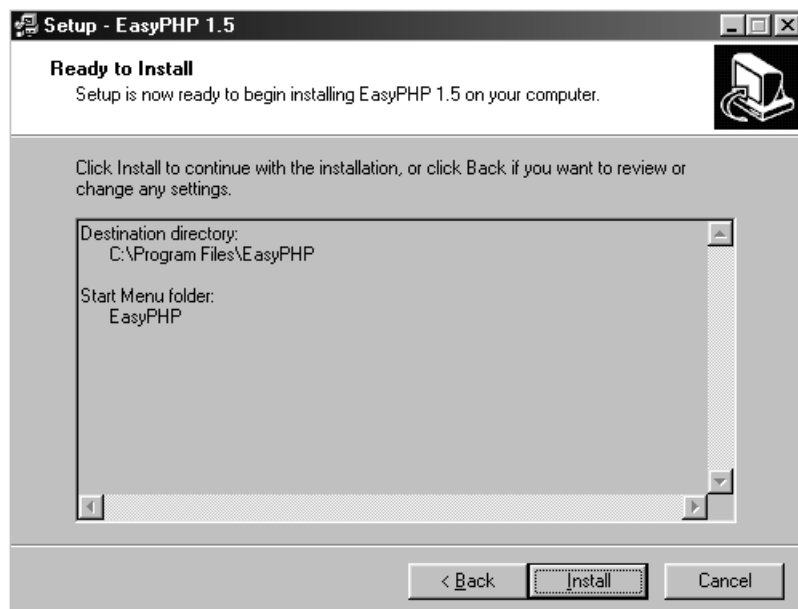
Setup - EasyPHP 1.5

Ready to Install
Setup is now ready to begin installing EasyPHP 1.5 on your computer.

Click Install to continue with the installation, or click Back if you want to review or change any settings.

Destination directory:
C:\Program Files\EasyPHP

Start Menu folder:
EasyPHP

< Back
Install
Cancel